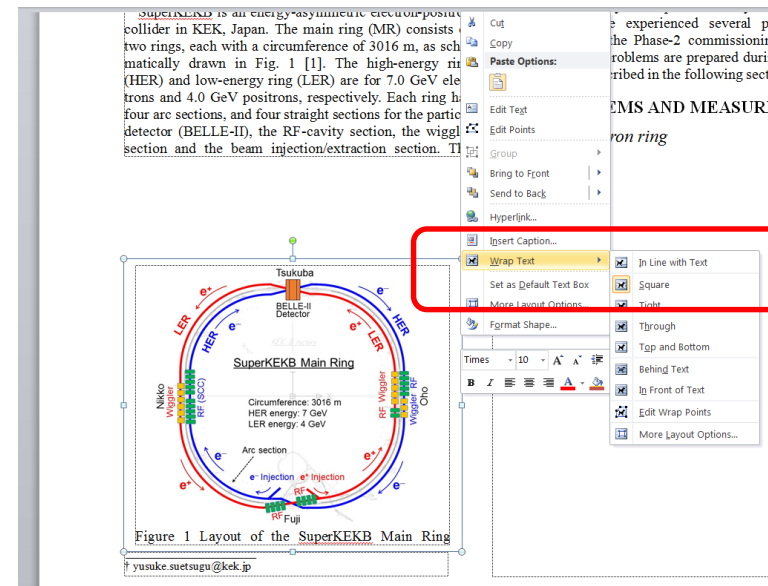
SuperKEKB is an energy-asymmetric electron-positro collider in KEK, Japan. The main ring (MR) consists two rings, each with a circumference of 3016 m, as sch matically drawn in Fig. 1 [1]. The high-energy rin (HER) and low-energy ring (LER) are for 7.0 GeV ele trons and 4.0 GeV positrons, respectively. Each ring ha four arc sections, and four straight sections for the partic detector (BELLE-II), the RF-cavity section, the wiggl section and the beam injection/extraction section. Th

e experienced several p he Phase-2 commissionin roblems are prepared duri ribed in the following sect

EMS AND MEASUR

ron ring

Cut
Copy
Paste Options:
Edit Text
Edit Points
Group
Bring to Front
Send to Back
Hyperlink...
Insert Caption...
Wrap Text
Set as Default Text Box
More Layout Options...
Format Shape...

Times 10

In Line with Text
Square
Tight
Through
Top and Bottom
Behind Text
In Front of Text
Edit Wrap Points
More Layout Options...

Tsukuba
BELLE-II Detector
e⁻
e⁺
LER
HER
SuperKEKB Main Ring
Nikko
Wiggler
RF (SCC)
RF Wiggler
Wiggler RF
Oho
Circumference: 3016 m
HER energy: 7 GeV
LER energy: 4 GeV
Arc section
e⁻ Injection
e⁺ Injection
RF
Fuji

Figure 1 Layout of the SuperKEKB Main Ring

† yusuke.suetsugu@kek.jp